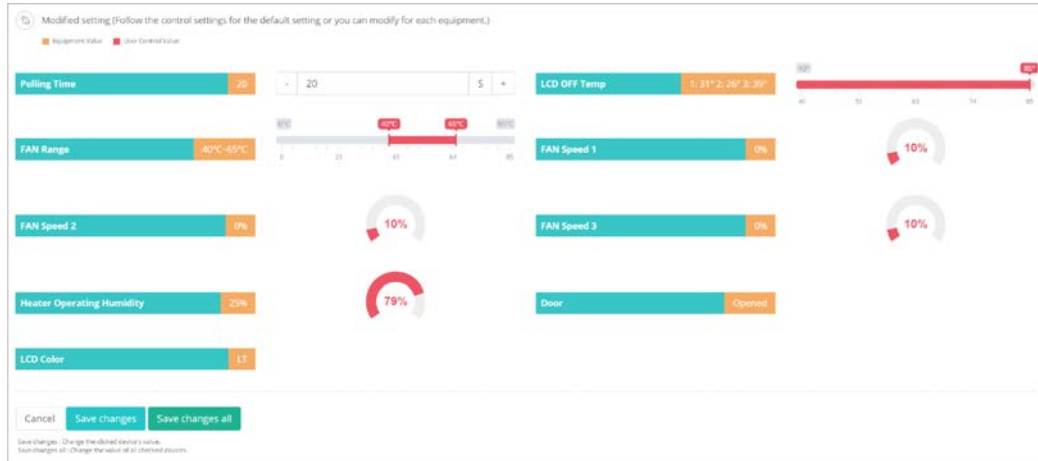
Modified setting (Follow the control settings for the default setting or you can modify for each equipment.)

Equipment Value User Control Value

Polling Time 20

- 20 5 +

LCD OFF Temp 1: 31° 2: 26° 3: 39°

40° 85°

40 51 63 74 85

FAN Range 40°C~65°C

0°C 40°C 65°C 85°C

0 21 43 64 85

FAN Speed 1 0%

10%

FAN Speed 2 0%

10%

FAN Speed 3 0%

10%

Heater Operating Humidity 25%

79%

Door Opened

LCD Color LT

Cancel Save changes Save changes all

Save changes : Change the clicked device's value.
Save changes all : Change the value of all checked devices.